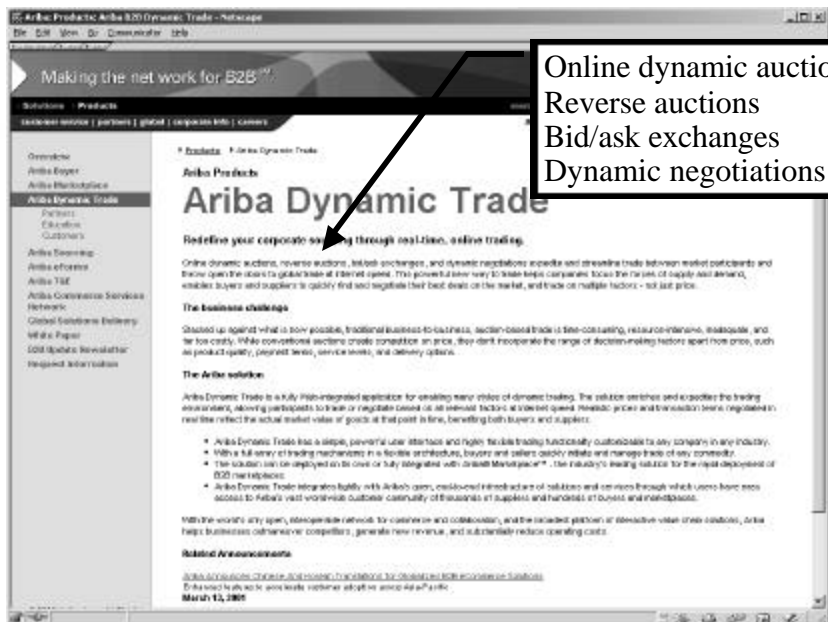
Ariba Products: Ariba B2B Dynamic Trade - Netscape

File Edit View Go Communicator Help

Making the net work for B2B™

Solutions Products

customer service | partners | global | corporate info | careers

Online dynamic auctio
Reverse auctions
Bid/ask exchanges
Dynamic negotiations

Overview
Ariba Buyer
Ariba Marketplace
Ariba Dynamic Trade
Partners
Education
Customers
Ariba Sourcing
Ariba eForms
Ariba TSE
Ariba Commerce Services Network
Global Solutions Delivery
White Paper
B2B Update Newsletter
Request Information

Products Ariba Dynamic Trade

Ariba Products

Ariba Dynamic Trade

Redefine your corporate sourcing through real-time, online trading.

Online dynamic auctions, reverse auctions, bid/ask exchanges, and dynamic negotiations expedite and streamline trade between market participants and throw open the doors to global trade at Internet speed. This powerful new way to trade keeps companies focus the forces of supply and demand, enables buyers and suppliers to quickly find and negotiate their best deals on the market, and trade on multiple factors - not just price.

The business challenge

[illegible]

The Ariba solution

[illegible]

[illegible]

Related Announcements

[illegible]

March 13, 2001